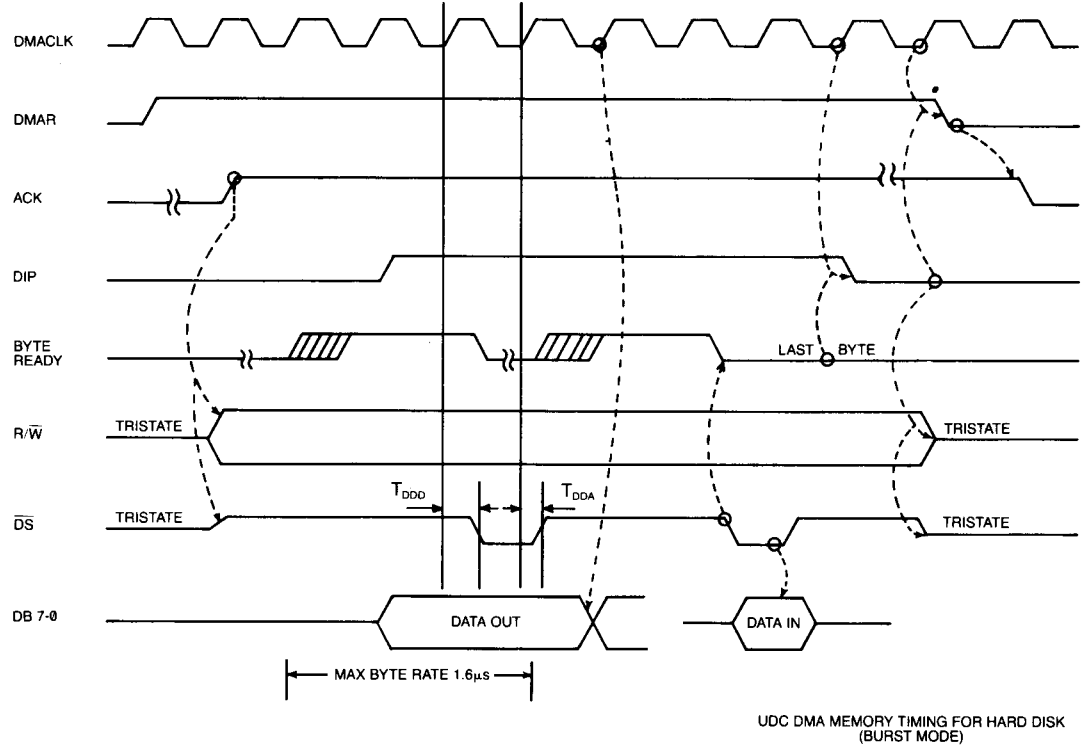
DMACLK

DMAR

ACK

DIP

BYTE READY

LAST BYTE

R/$\overline{W}$

TRISTATE

TRISTATE

$\overline{DS}$

TRISTATE

$T_{DDD}$

$T_{DDA}$

TRISTATE

DB 7-0

DATA OUT

DATA IN

MAX BYTE RATE 1.6$\mu$s

UDC DMA MEMORY TIMING FOR HARD DISK (BURST MODE)